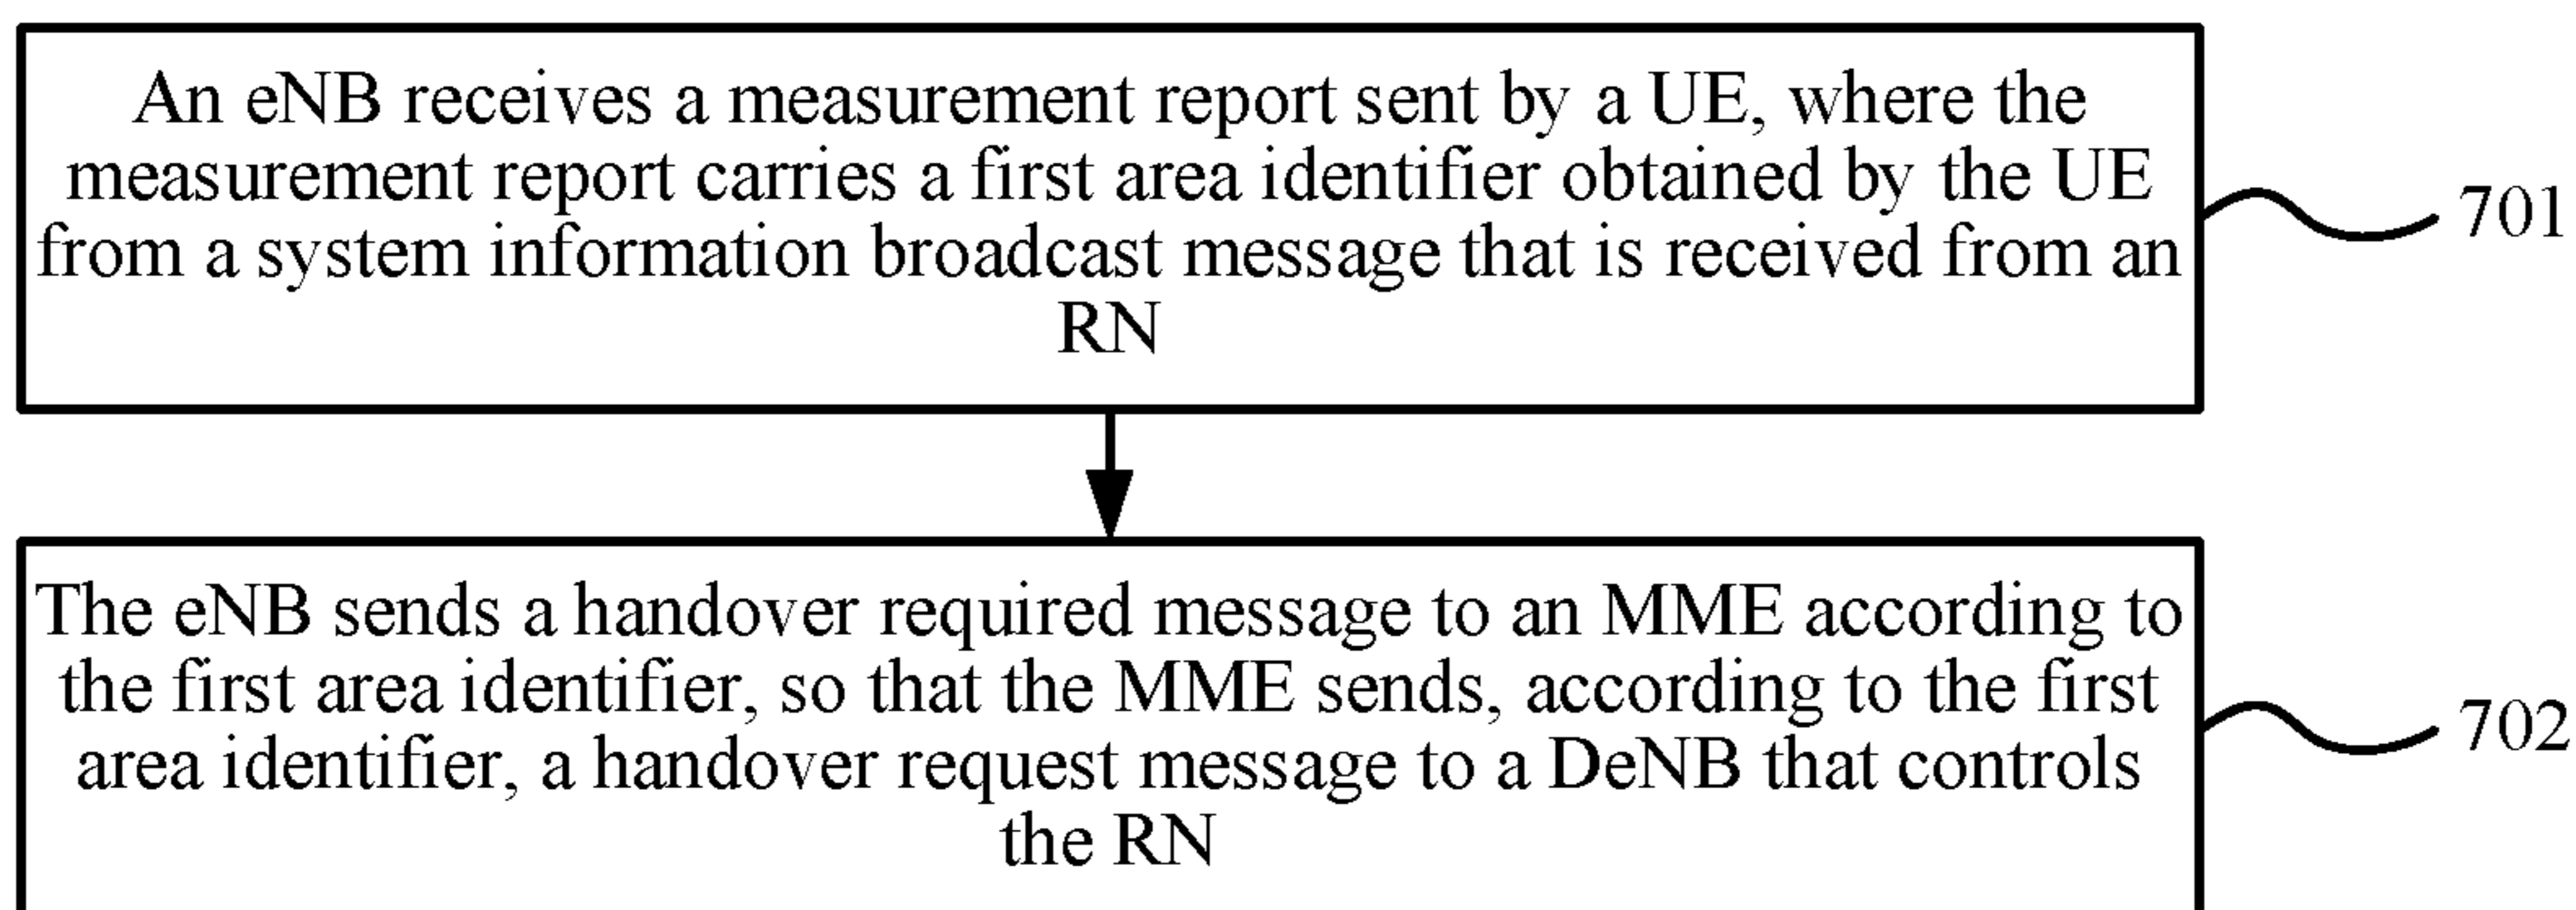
An eNB receives a measurement report sent by a UE, where the measurement report carries a first area identifier obtained by the UE from a system information broadcast message that is received from an RN

701

The eNB sends a handover required message to an MME according to the first area identifier, so that the MME sends, according to the first area identifier, a handover request message to a DeNB that controls the RN

702